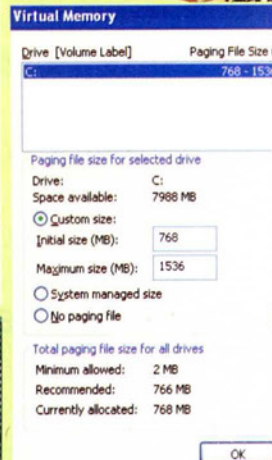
Virtual Memory

Drive [Volume Label]	Paging File Size
C:	768 - 1536

Paging file size for selected drive

Drive: C:
Space available: 7988 MB

Custom size:
Initial size (MB): 768
Maximum size (MB): 1536

System managed size
No paging file

Total paging file size for all drives

Minimum allowed: 2 MB
Recommended: 766 MB
Currently allocated: 768 MB

OK